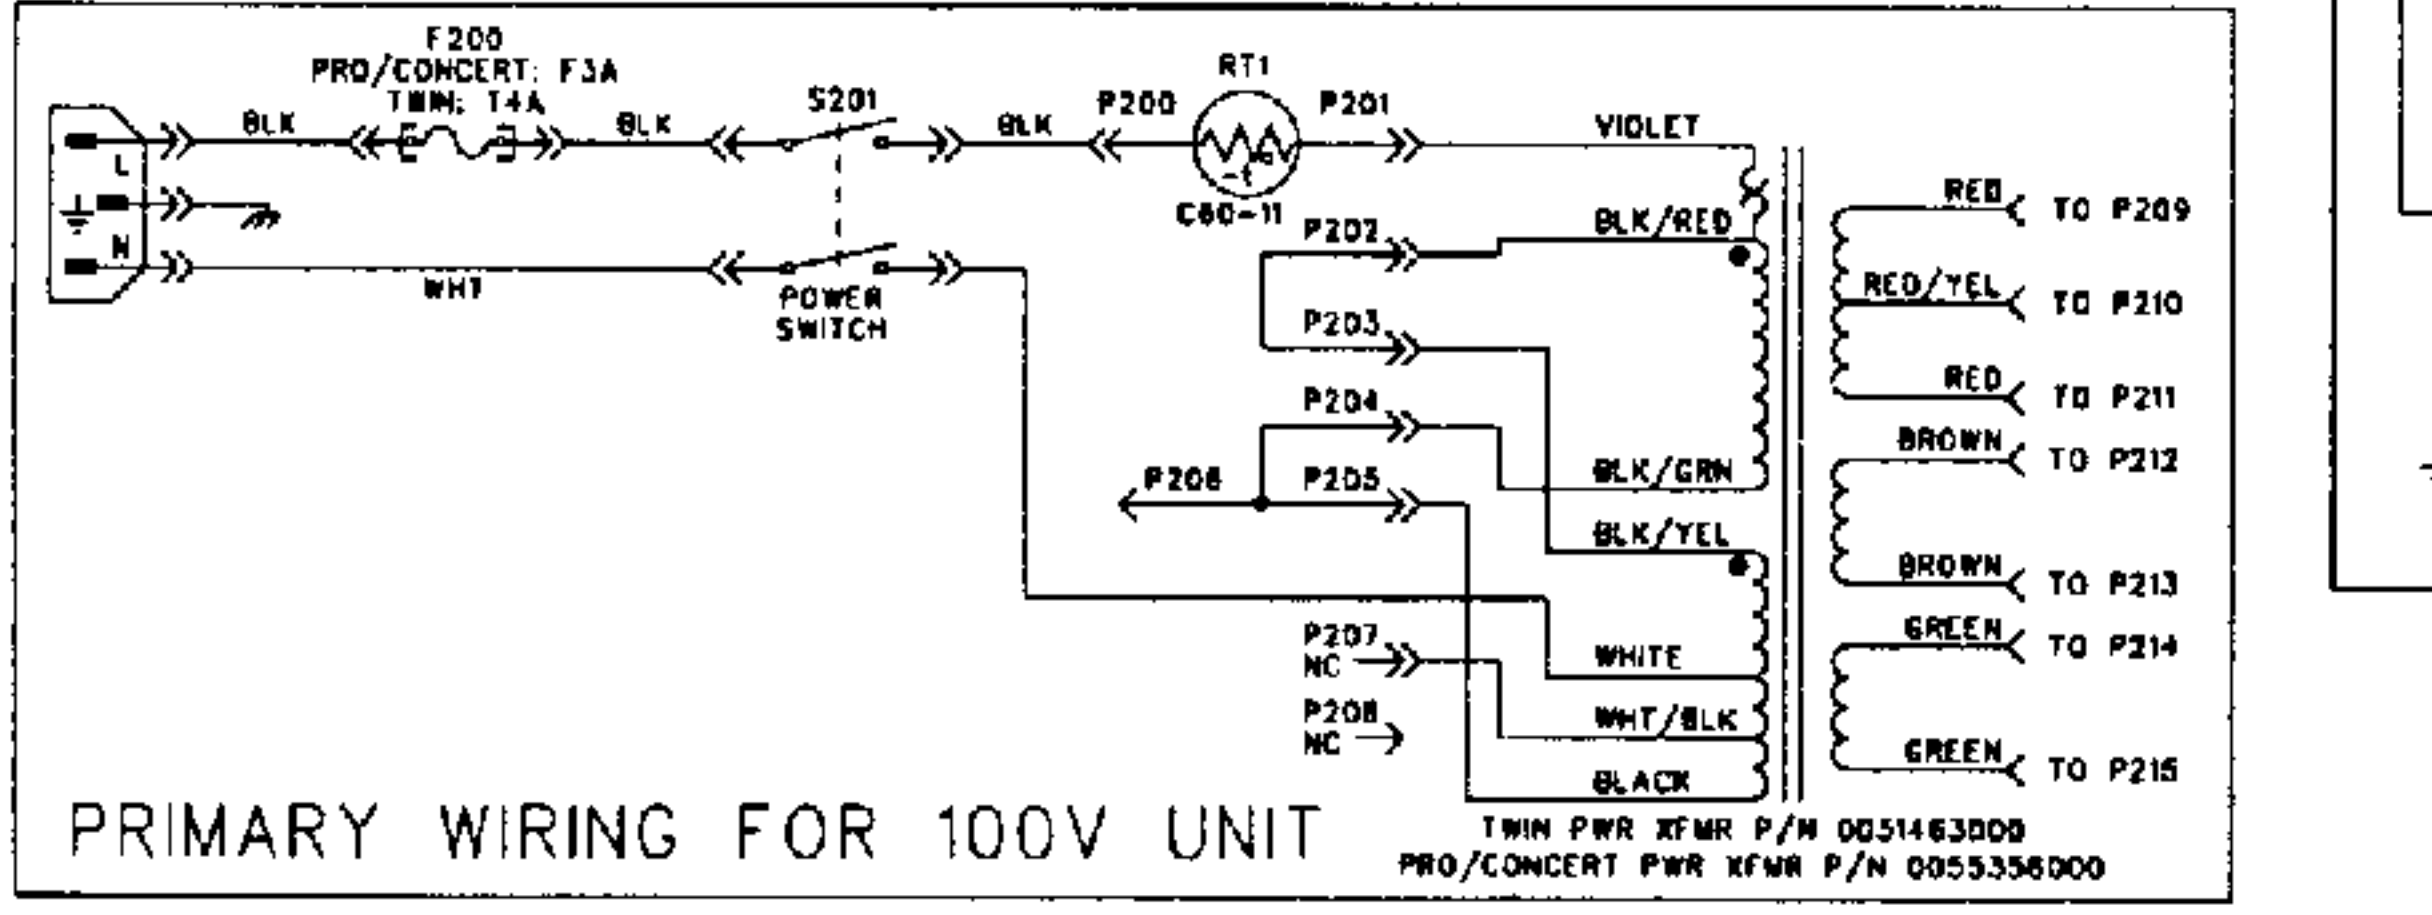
F200
PRO/CONCERT: F3A
TWIN: T4A

L
N

BLK
BLK
S201
BLK
P200
RT1
P201
VIOLET
C60-11
WHT
POWER SWITCH

P202
BLK/RED
P203
P204
P206
P205
BLK/GRN
BLK/YEL
P207 NC
WHITE
WHT/BLK
P208 NC
BLACK

RED TO P209
RED/YEL TO P210
RED TO P211
BROWN TO P212
BROWN TO P213
GREEN TO P214
GREEN TO P215

PRIMARY WIRING FOR 100V UNIT

TWIN PWR XFMR P/N 0051463000
PRO/CONCERT PWR XFMR P/N 0055356000